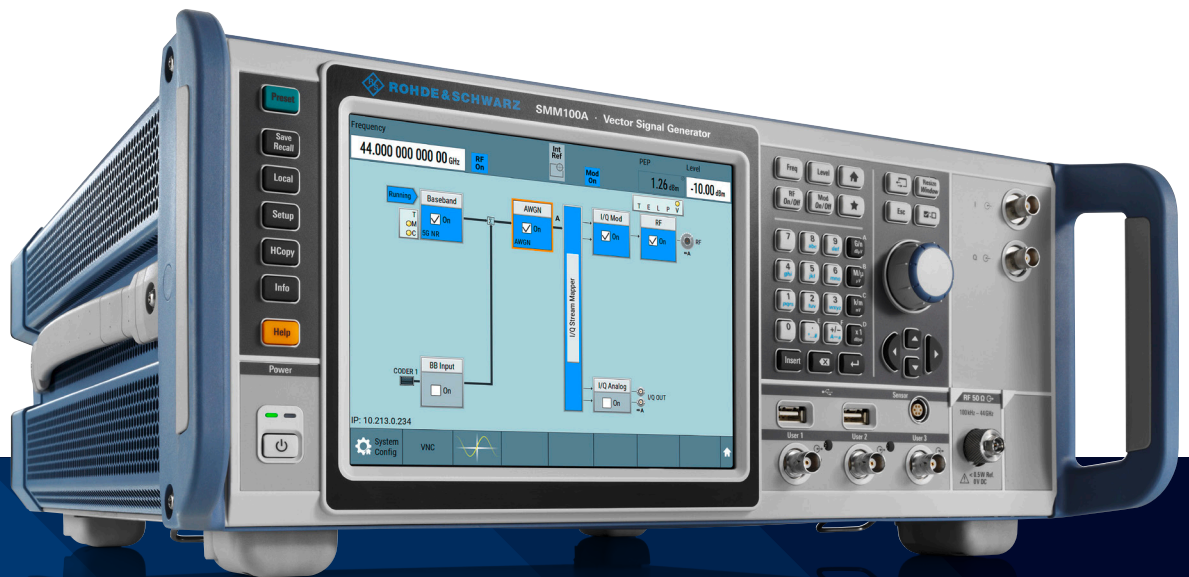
Preset
Save Recall
Local
Setup
HCopy
Info
Help
Power

ROHDE&SCHWARZ SMM100A · Vector Signal Generator

Frequency
44.000 000 000 00 GHz
RF On
Int Ref
Mod On
PEP
1.26 dBm
Level
-10.00 dBm
T E L P Y

Running
Baseband
On
5G NR
AWGN
On
AWGN
A
I/Q Mod
On
RF
On
RF
I/Q Stream Mapper
CODER 1
BB Input
On
I/Q Analog
On
I/Q OUT
IP: 10.213.0.234
System Config
VNC

Freq
Level
RF On/Off
Mod On/Off
Resize Window
Esc
7
8
9
4
5
6
1
2
3
0
Insert

Sensor
User 1
User 2
User 3
RF 50 Ω
100 kHz ... 44 GHz
I
Q